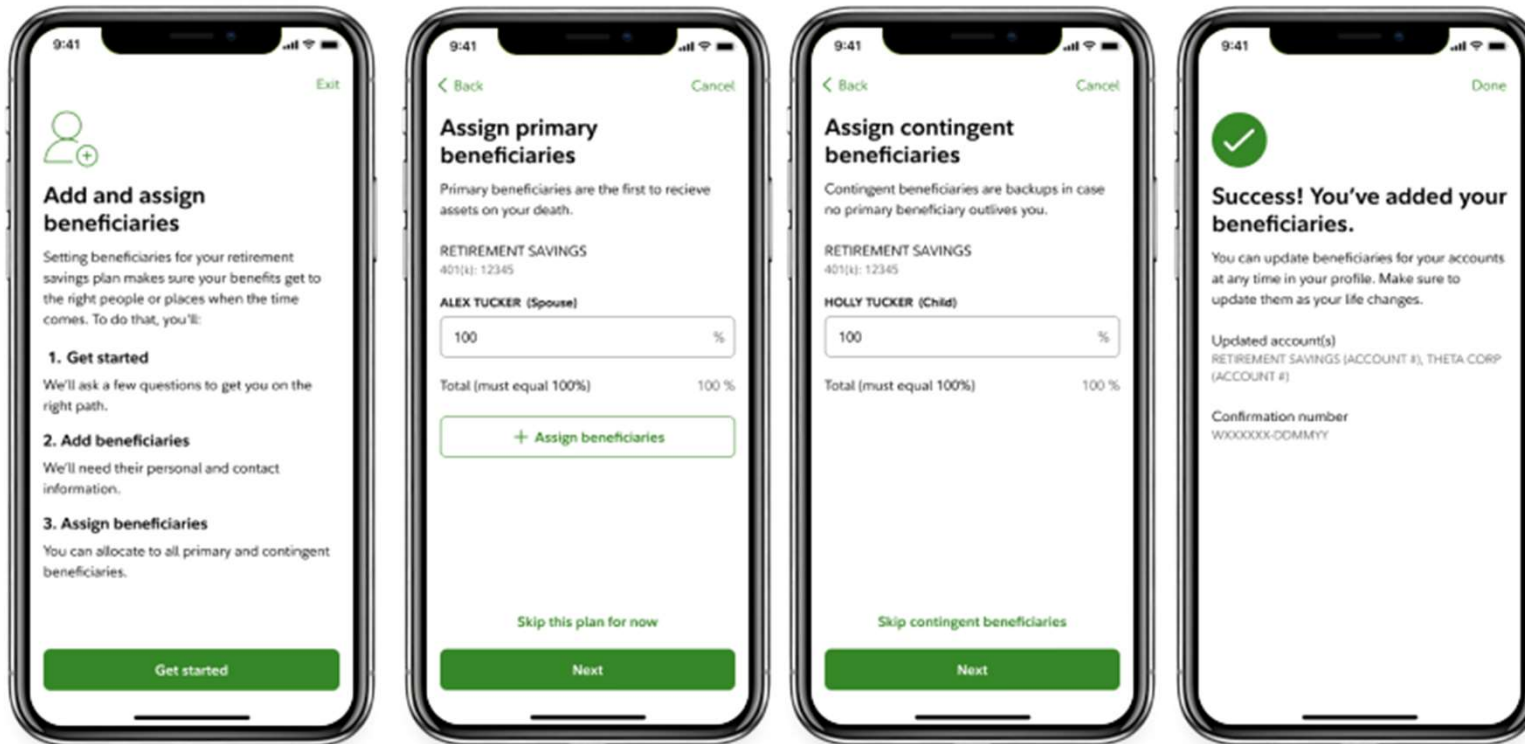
9:41

Exit

Add and assign beneficiaries

Setting beneficiaries for your retirement savings plan makes sure your benefits get to the right people or places when the time comes. To do that, you'll:

1. Get started

We'll ask a few questions to get you on the right path.

2. Add beneficiaries

We'll need their personal and contact information.

3. Assign beneficiaries

You can allocate to all primary and contingent beneficiaries.

Get started

9:41

< Back

Cancel

Assign primary beneficiaries

Primary beneficiaries are the first to recieve assets on your death.

RETIREMENT SAVINGS

401(k): 12345

ALEX TUCKER (Spouse)

100 %

Total (must equal 100%) 100 %

+ Assign beneficiaries

Skip this plan for now

Next

9:41

< Back

Cancel

Assign contingent beneficiaries

Contingent beneficiaries are backups in case no primary beneficiary outlives you.

RETIREMENT SAVINGS

401(k): 12345

HOLLY TUCKER (Child)

100 %

Total (must equal 100%) 100 %

Skip contingent beneficiaries

Next

9:41

Done

Success! You've added your beneficiaries.

You can update beneficiaries for your accounts at any time in your profile. Make sure to update them as your life changes.

Updated account(s)

RETIREMENT SAVINGS (ACCOUNT #), THETA CORP (ACCOUNT #)

Confirmation number

WXXXXXX-DDMMYY